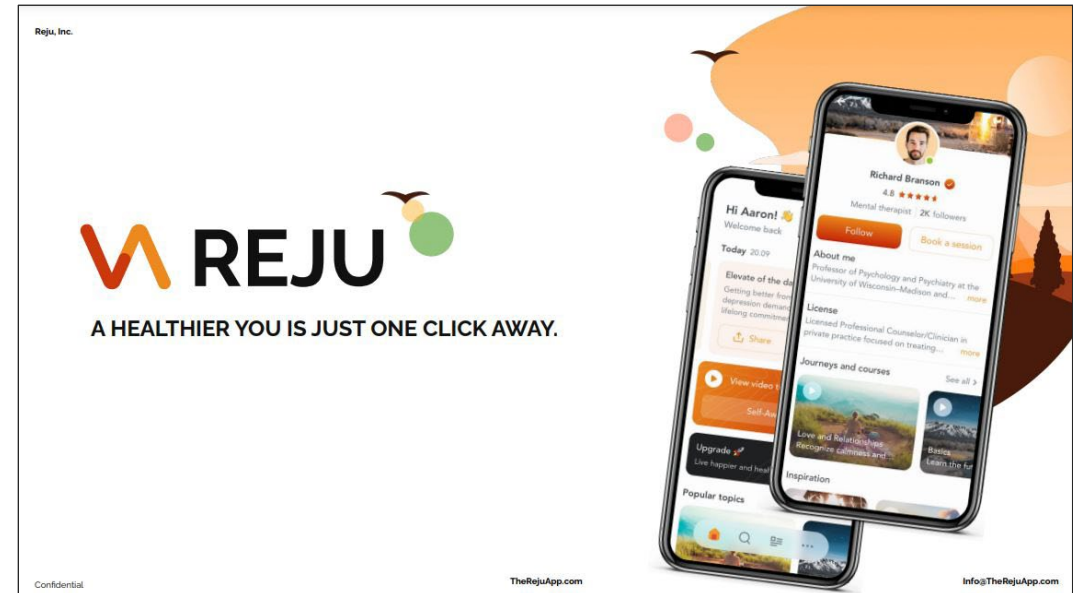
Reju, Inc.

REJU

A HEALTHIER YOU IS JUST ONE CLICK AWAY.

Hi Aaron! 👋
Welcome back

Today 20.09

Elevate of the da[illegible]
Getting better fro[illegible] depression deman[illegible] lifelong commitme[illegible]

Share

View video t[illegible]

Self-Aw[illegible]

Upgrade
Live happier and heal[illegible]

Popular topics

Richard Branson
4.8 ★★★★★
Mental therapist | 2K followers

Follow
Book a session

About me
Professor of Psychology and Psychiatry at the University of Wisconsin–Madison and ... more

License
Licensed Professional Counselor/Clinician in private practice focused on treating... more

Journeys and courses
See all

Love and Relationships
Recognize calmness and...

Basics
Learn the fu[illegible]

Inspiration

Confidential

TheRejuApp.com

Info@TheRejuApp.com